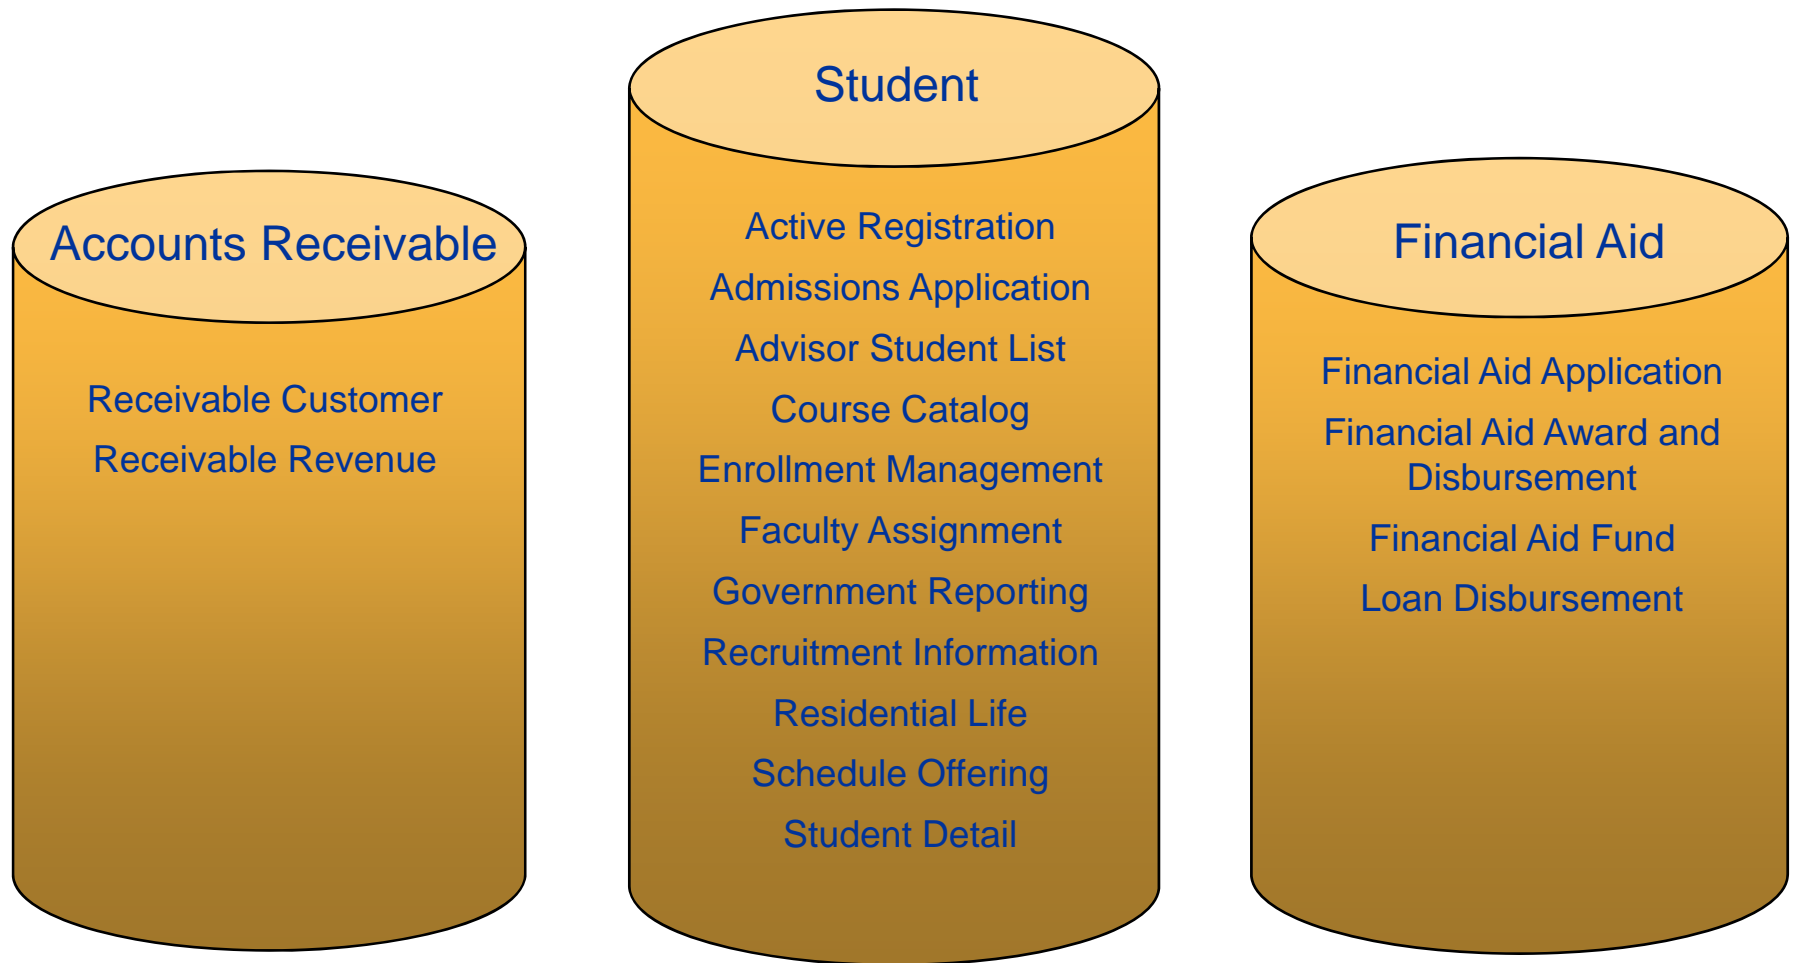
Accounts Receivable

Receivable Customer
Receivable Revenue

Student

Active Registration
Admissions Application
Advisor Student List
Course Catalog
Enrollment Management
Faculty Assignment
Government Reporting
Recruitment Information
Residential Life
Schedule Offering
Student Detail

Financial Aid

Financial Aid Application
Financial Aid Award and Disbursement
Financial Aid Fund
Loan Disbursement